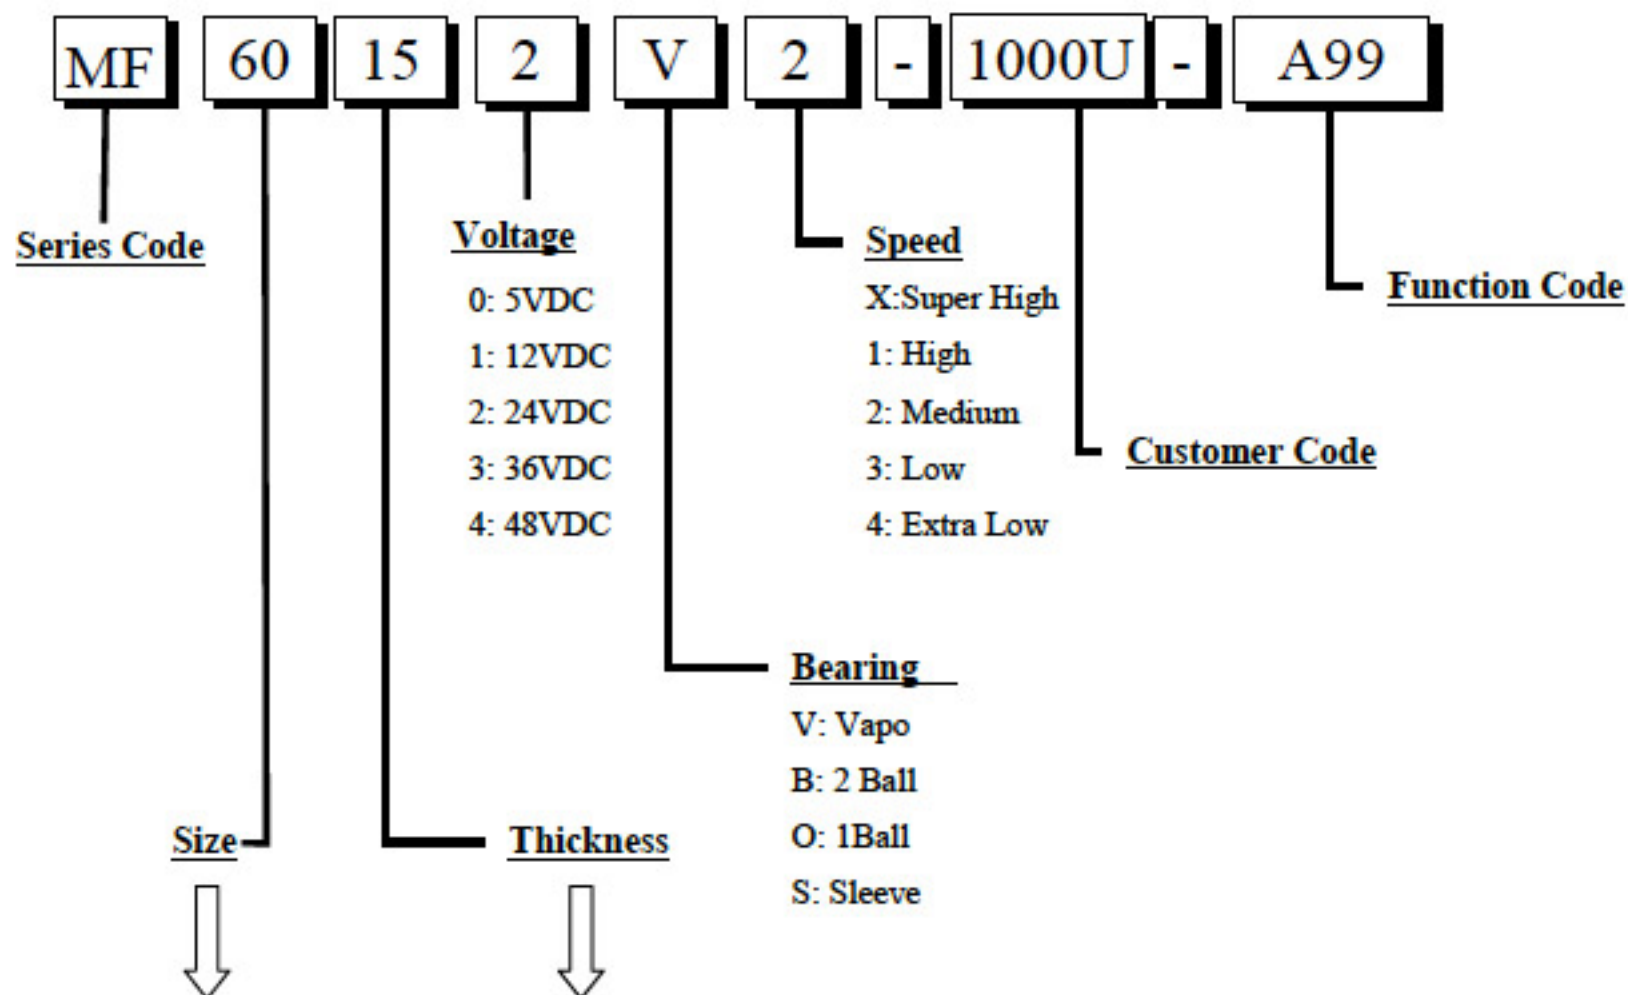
MF 60 15 2 V 2 - 1000U - A99

Series Code

Voltage
0: 5VDC
1: 12VDC
2: 24VDC
3: 36VDC
4: 48VDC

Speed
X:Super High
1: High
2: Medium
3: Low
4: Extra Low

Function Code

Customer Code

Bearing
V: Vapo
B: 2 Ball
O: 1Ball
S: Sleeve

Size

Thickness